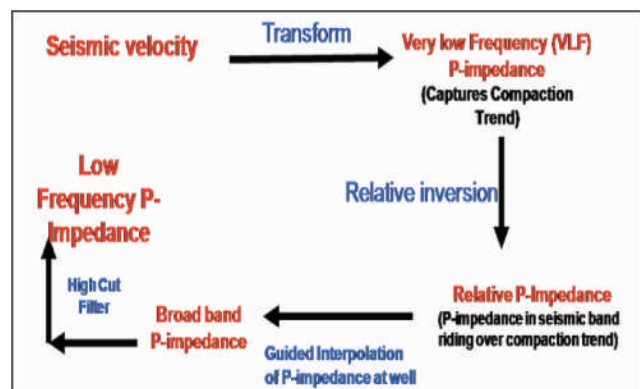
Seismic velocity

Transform

Very low Frequency (VLF) P-impedance

(Captures Compaction Trend)

Relative inversion

Low Frequency P-Impedance

High Cut Filter

Broad band P-impedance

Relative P-Impedance

(P-impedance in seismic band riding over compaction trend)

Guided Interpolation of P-impedance at well